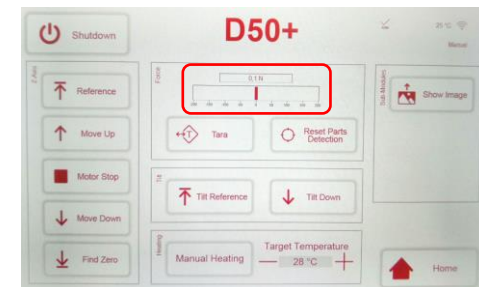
Shutdown

D50+

25 °C

Manual

Z-Axis

Reference

Move Up

Motor Stop

Move Down

Find Zero

Force

0.1 N

Tara

Reset Parts Detection

Tilt

Tilt Reference

Tilt Down

Heating

Manual Heating

Target Temperature

28 °C

Sub Modules

Show Image

Home